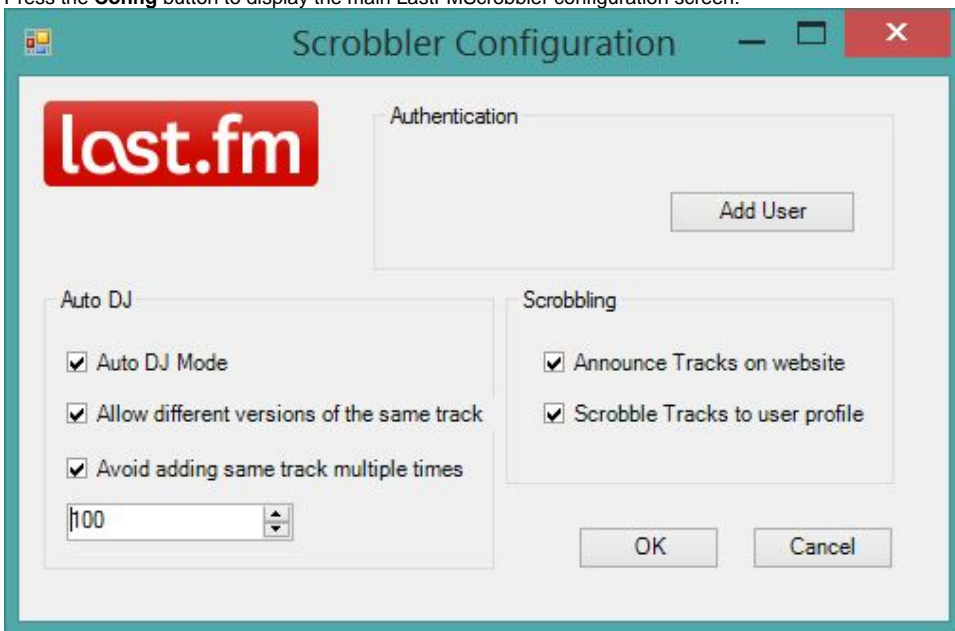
Press the **Config** button to display the main LastFMScrobbler configuration screen.

Scrobbler Configuration

last.fm

Authentication

Add User

Auto DJ

☑ Auto DJ Mode

☑ Allow different versions of the same track

☑ Avoid adding same track multiple times

100

Scrobbling

☑ Announce Tracks on website

☑ Scrobble Tracks to user profile

OK

Cancel